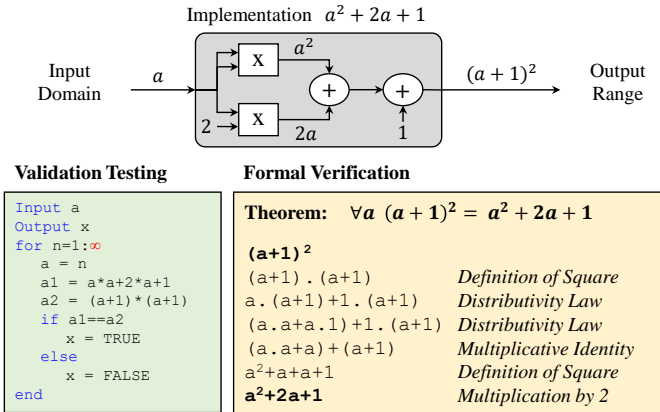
Implementation $a^2 + 2a + 1$

Input Domain

$a$

X

$a^2$

+

+

$(a+1)^2$

Output Range

2

X

$2a$

1

Validation Testing

Input a
Output x
for n=1:∞
a = n
a1 = a*a+2*a+1
a2 = (a+1)*(a+1)
if a1==a2
x = TRUE
else
x = FALSE
end

Formal Verification

Theorem: $\forall a \ (a+1)^2 = a^2 + 2a + 1$

$(a+1)^2$

(a+1).(a+1) Definition of Square

a.(a+1)+1.(a+1) Distributivity Law

(a.a+a.1)+1.(a+1) Distributivity Law

(a.a+a)+(a+1) Multiplicative Identity

$a^2$+a+a+1 Definition of Square

$a^2$+2a+1 Multiplication by 2